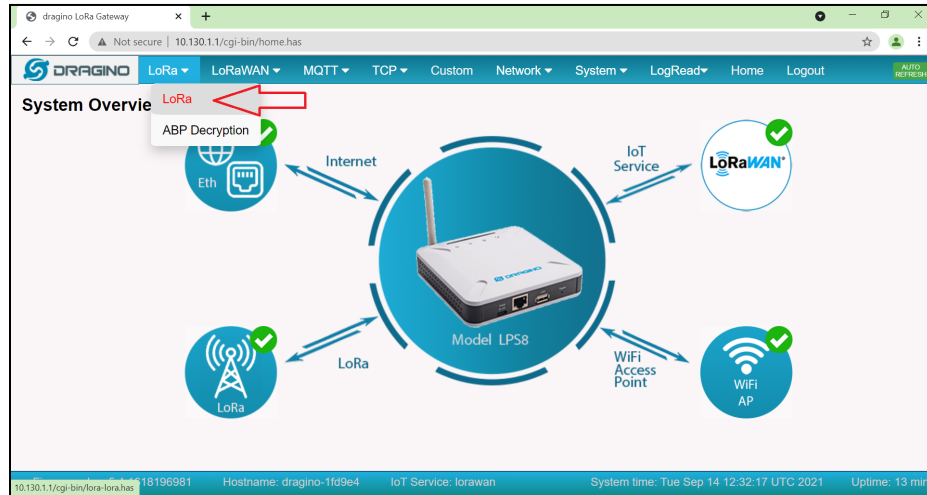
dragino LoRa Gateway
Not secure | 10.130.1.1/cgi-bin/home.has

DRAGINO LoRa LoRaWAN MQTT TCP Custom Network System LogRead Home Logout AUTO REFRESH

LoRa
ABP Decryption

System Overvie

Internet
Eth
IoT Service
LoRaWAN
DRAGINO
Model LPS8
LoRa
LoRa
WiFi Access Point
WiFi AP

10.130.1.1/cgi-bin/lora-lora.has 18196981 Hostname: dragino-1fd9e4 IoT Service: lorawan System time: Tue Sep 14 12:32:17 UTC 2021 Uptime: 13 mi